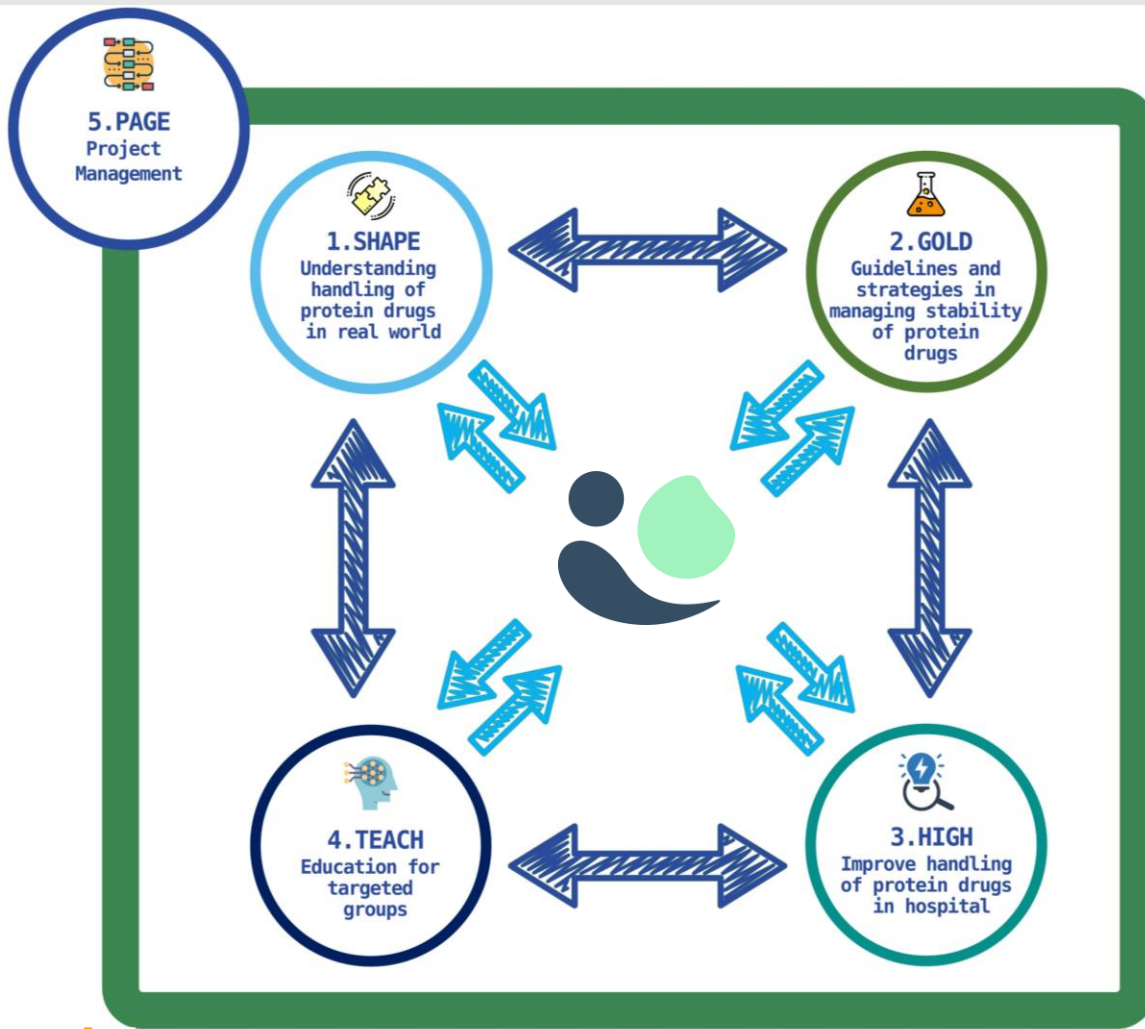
5.PAGE
Project Management

1.SHAPE
Understanding handling of protein drugs in real world

2.GOLD
Guidelines and strategies in managing stability of protein drugs

4.TEACH
Education for targeted groups

3.HIGH
Improve handling of protein drugs in hospital